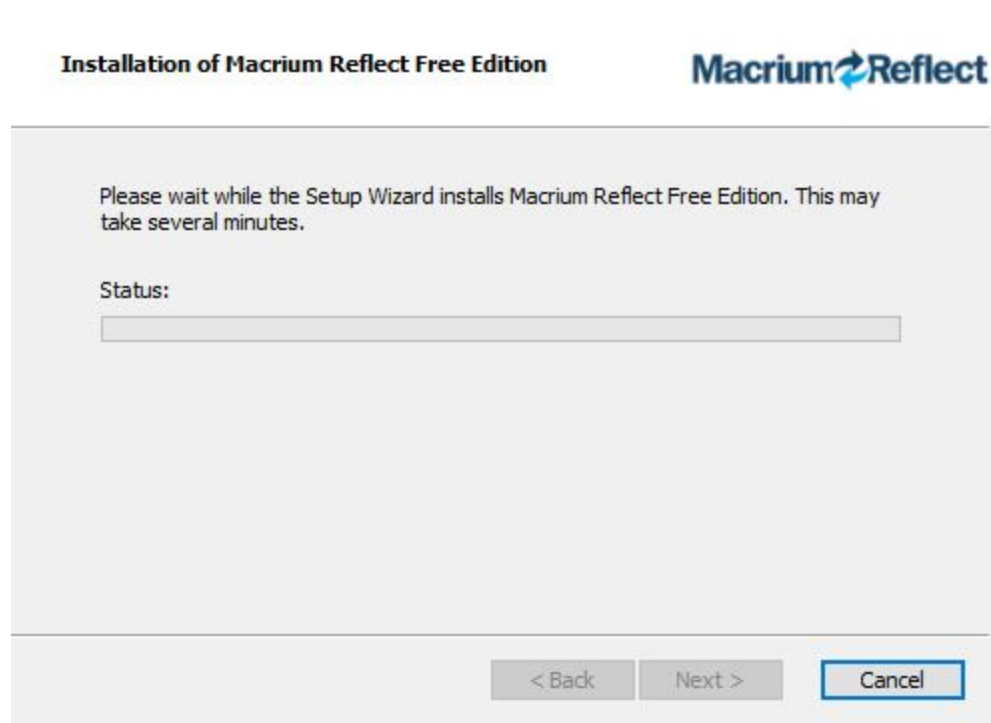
Installation of Macrium Reflect Free Edition

Macrium Reflect

Please wait while the Setup Wizard installs Macrium Reflect Free Edition. This may take several minutes.

Status:

< Back

Next >

Cancel